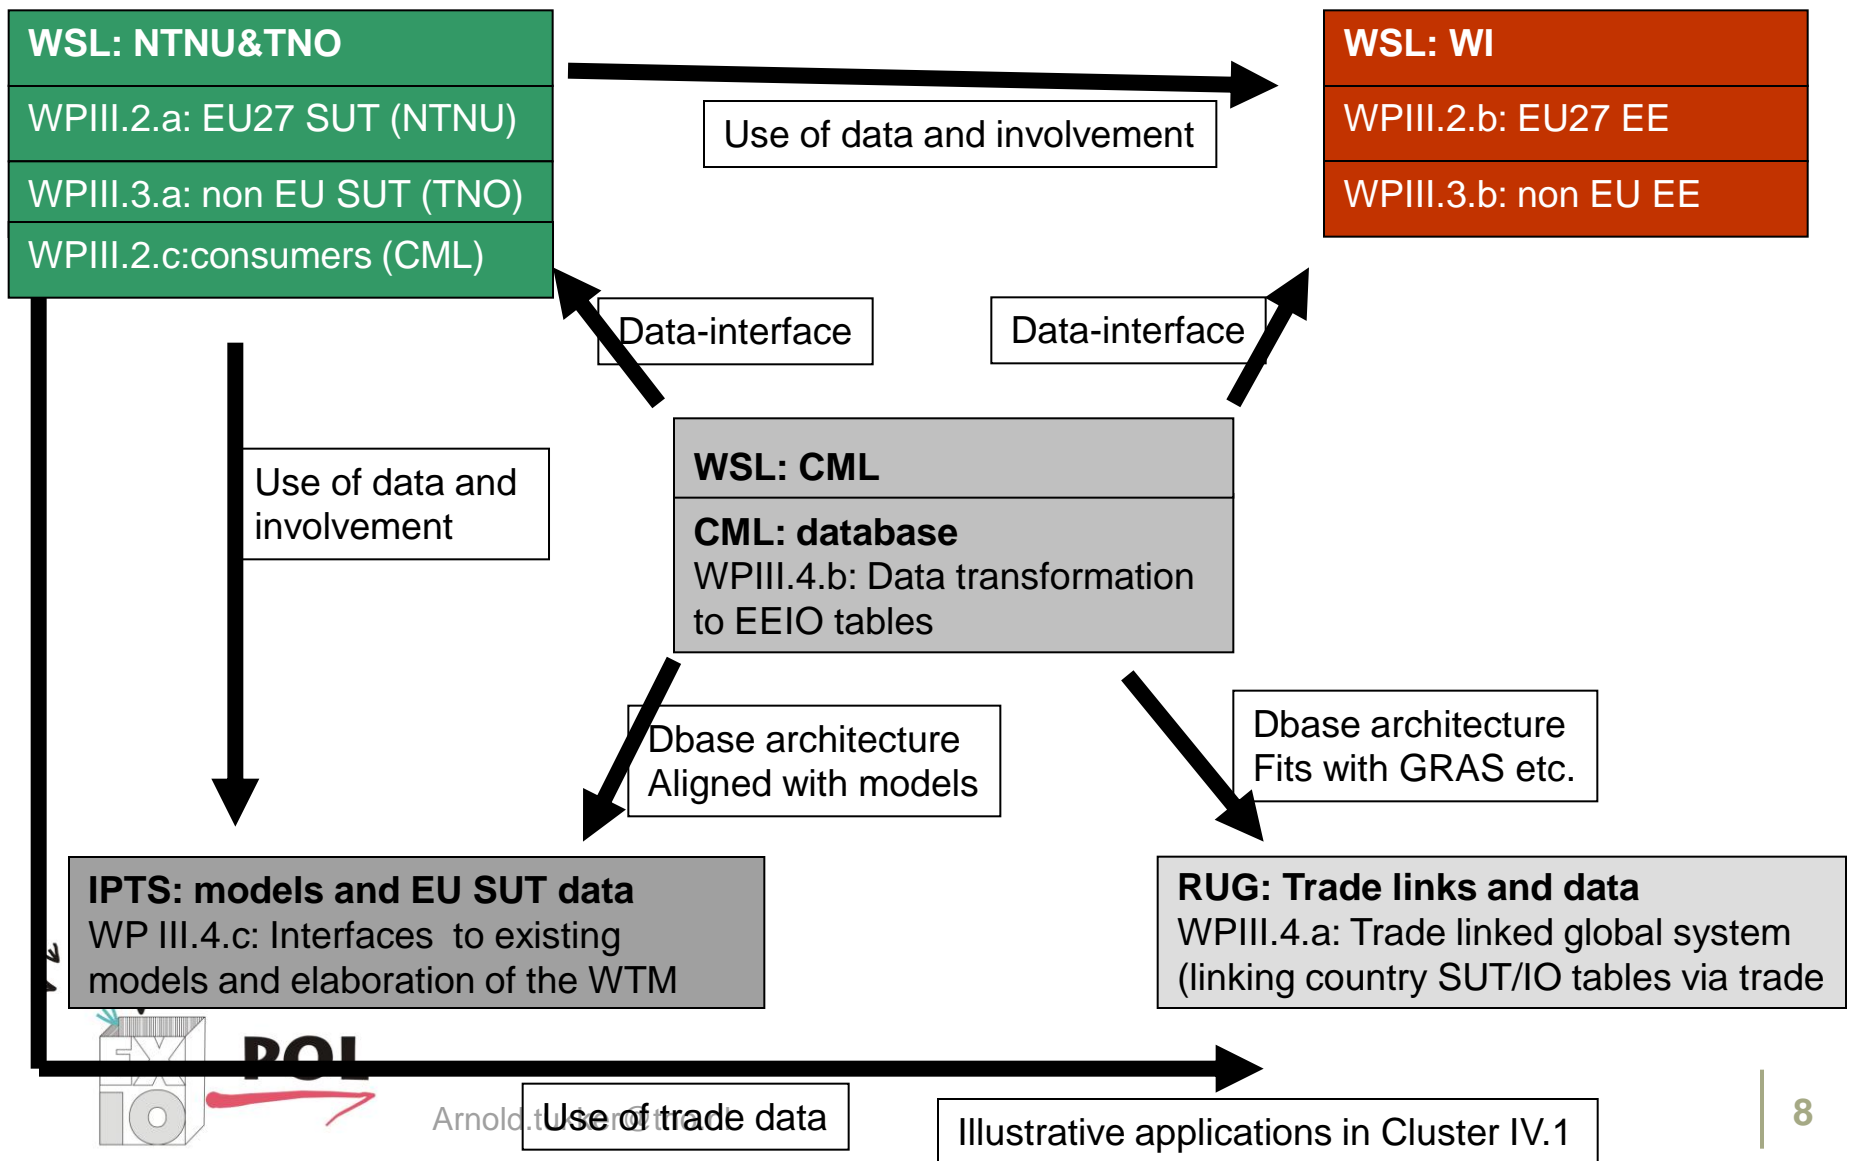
WSL: NTNU&TNO

WPIII.2.a: EU27 SUT (NTNU)

WPIII.3.a: non EU SUT (TNO)

WPIII.2.c:consumers (CML)

Use of data and involvement

WSL: WI

WPIII.2.b: EU27 EE

WPIII.3.b: non EU EE

Data-interface

Data-interface

Use of data and involvement

WSL: CML

CML: database
WPIII.4.b: Data transformation to EEIO tables

Dbase architecture
Aligned with models

Dbase architecture
Fits with GRAS etc.

IPTS: models and EU SUT data
WP III.4.c: Interfaces to existing models and elaboration of the WTM

RUG: Trade links and data
WPIII.4.a: Trade linked global system (linking country SUT/IO tables via trade

EXIOPOL

Arnold.t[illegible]

Use of trade data

Illustrative applications in Cluster IV.1

8